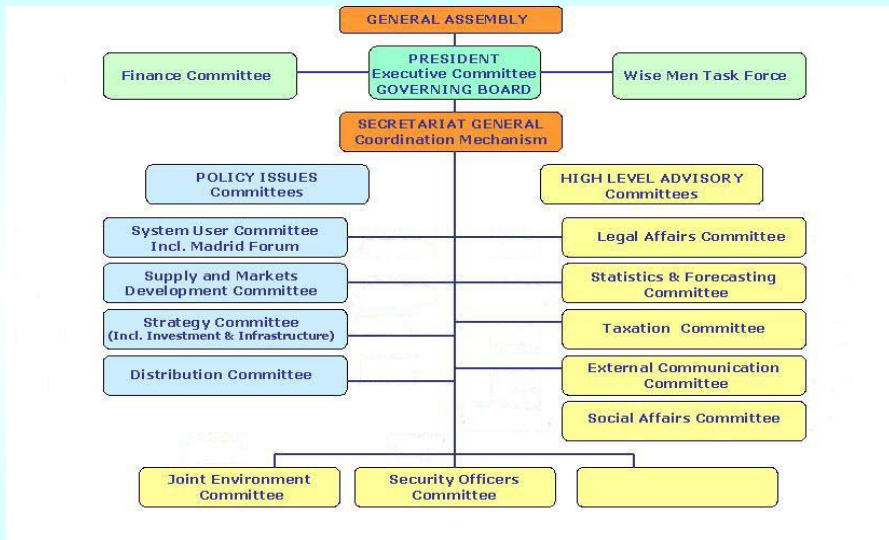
GENERAL ASSEMBLY

Finance Committee

PRESIDENT
Executive Committee
GOVERNING BOARD

Wise Men Task Force

SECRETARIAT GENERAL
Coordination Mechanism

POLICY ISSUES
Committees

System User Committee
Incl. Madrid Forum

Supply and Markets
Development Committee

Strategy Committee
(Incl. Investment & Infrastructure)

Distribution Committee

HIGH LEVEL ADVISORY
Committees

Legal Affairs Committee

Statistics & Forecasting
Committee

Taxation Committee

External Communication
Committee

Social Affairs Committee

Joint Environment
Committee

Security Officers
Committee